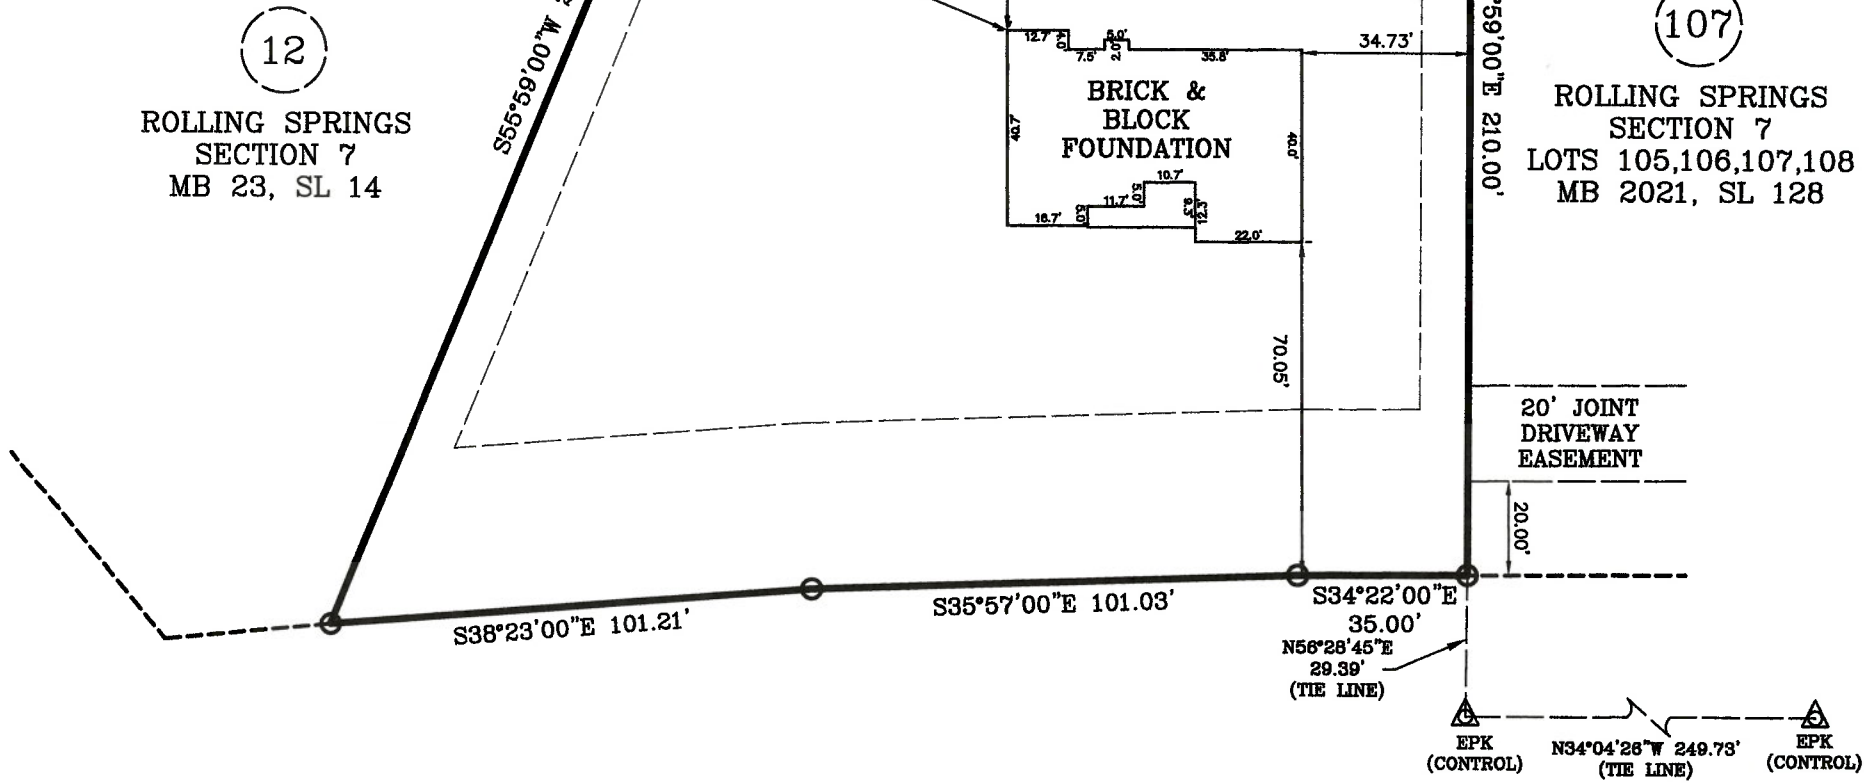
12

ROLLING SPRINGS SECTION 7 MB 23, SL 14

S55°59'00"W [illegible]

12.7'
4.0'
7.5'
5.0'
2.0'
35.8'
34.73'

BRICK & BLOCK FOUNDATION

40.7
40.0'
10.7'
11.7'
5.0'
16.7'
5.0'
3.3'
12.3'
22.0'

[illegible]59'00"E 210.00'

107

ROLLING SPRINGS SECTION 7 LOTS 105,106,107,108 MB 2021, SL 128

70.05'

20' JOINT DRIVEWAY EASEMENT

20.00'

S38°23'00"E 101.21'
S35°57'00"E 101.03'
S34°22'00"E 35.00'

N56°28'45"E 29.39' (TIE LINE)

EPK (CONTROL)
N34°04'26"W 249.73' (TIE LINE)
EPK (CONTROL)